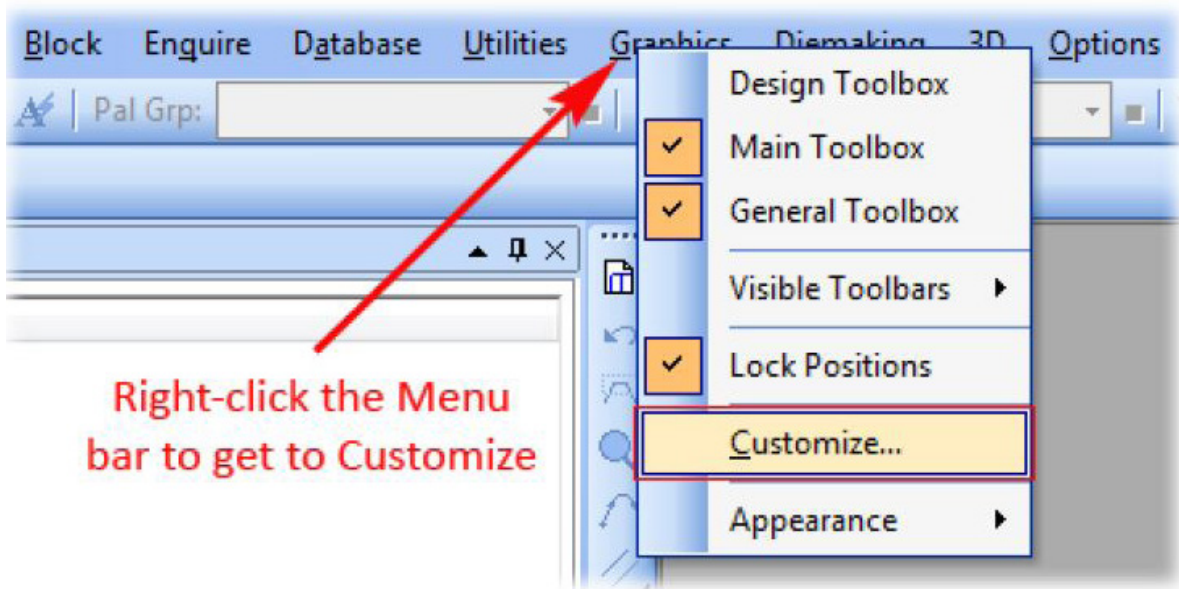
Block Enquire Database Utilities Graphics Diemaking 3D Options

Pal Grp:

Design Toolbox
Main Toolbox
General Toolbox
Visible Toolbars
Lock Positions
Customize...
Appearance

Right-click the Menu bar to get to Customize